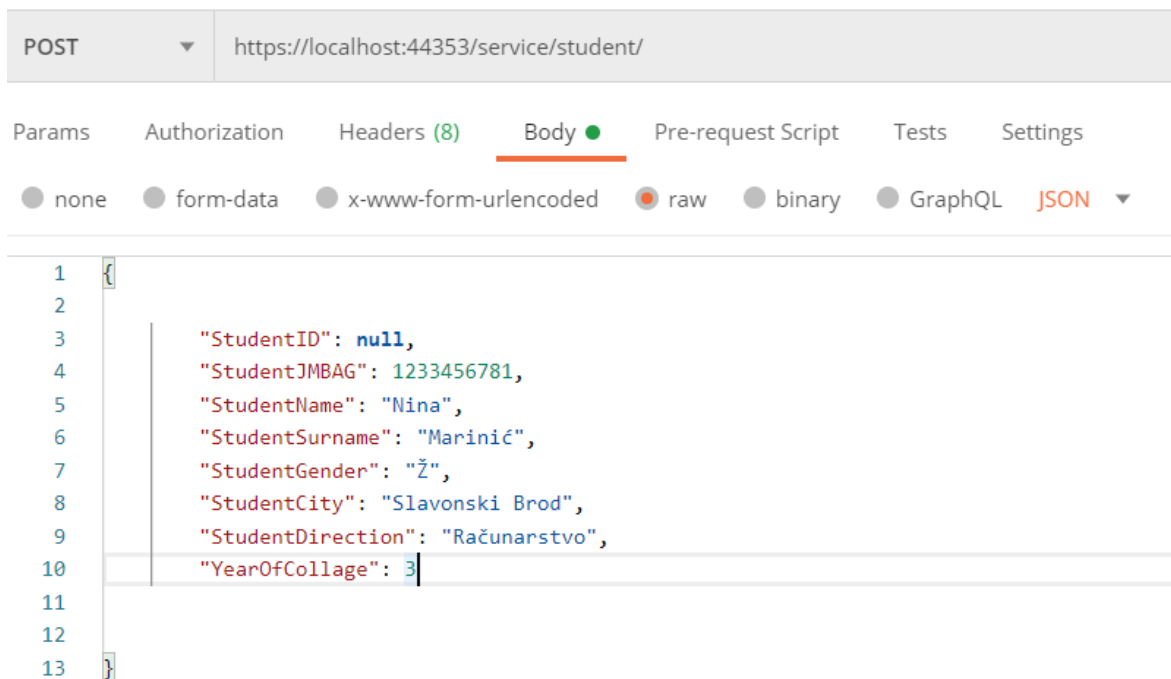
POST ▾ https://localhost:44353/service/student/

Params Authorization Headers (8) Body ● Pre-request Script Tests Settings

none form-data x-www-form-urlencoded raw binary GraphQL JSON ▾

1 {
2
3 "StudentID": null,
4 "StudentJMBAG": 1233456781,
5 "StudentName": "Nina",
6 "StudentSurname": "Marinić",
7 "StudentGender": "Ž",
8 "StudentCity": "Slavonski Brod",
9 "StudentDirection": "Računarstvo",
10 "YearOfCollage": 3
11
12
13 }